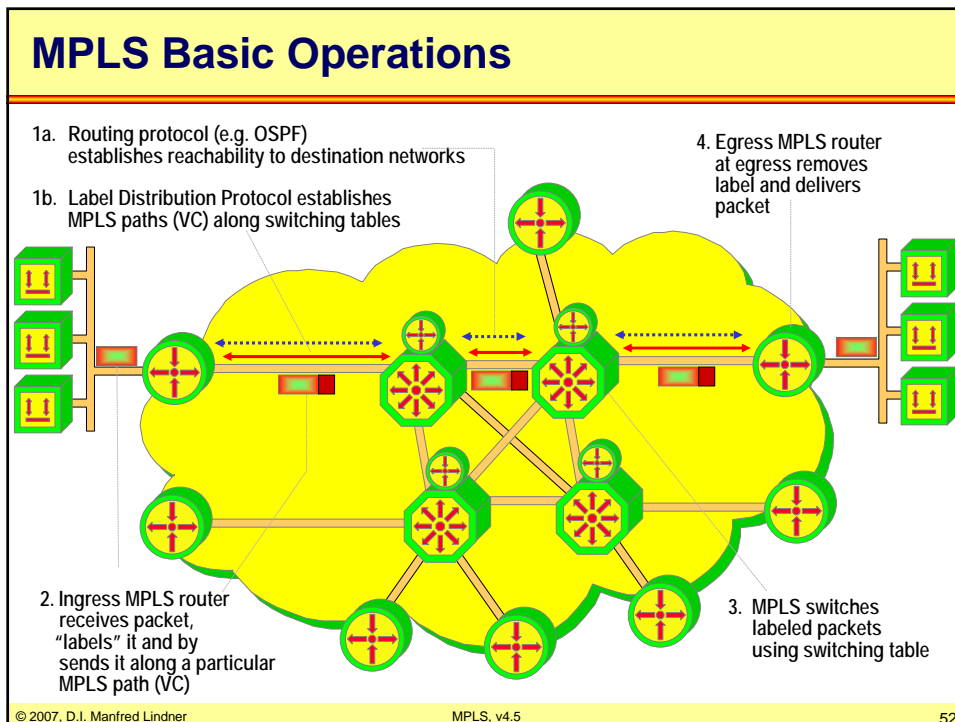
MPLS Basic Operations

1a. Routing protocol (e.g. OSPF) establishes reachability to destination networks

1b. Label Distribution Protocol establishes MPLS paths (VC) along switching tables

4. Egress MPLS router at egress removes label and delivers packet

2. Ingress MPLS router receives packet, "labels" it and by sends it along a particular MPLS path (VC)

3. MPLS switches labeled packets using switching table

© 2007, D.I. Manfred Lindner

MPLS, v4.5

52